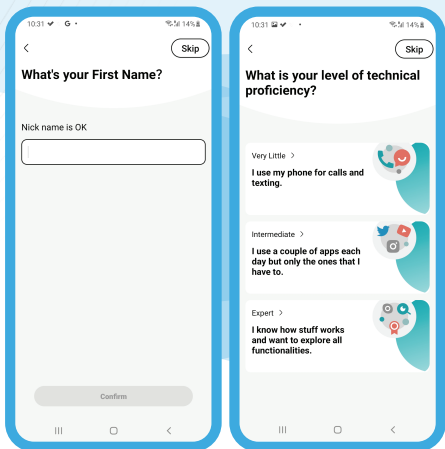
10:31 G •
14%
<
Skip
What's your First Name?

Nick name is OK

Confirm

10:31
14%
<
Skip
What is your level of technical proficiency?

Very Little >
I use my phone for calls and texting.

Intermediate >
I use a couple of apps each day but only the ones that I have to.

Expert >
I know how stuff works and want to explore all functionalities.